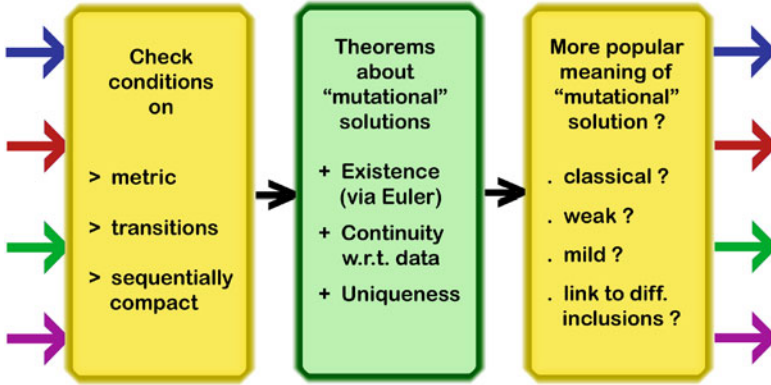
Check conditions on

> metric

> transitions

> sequentially compact

Theorems about “mutational” solutions

+ Existence (via Euler)

+ Continuity w.r.t. data

+ Uniqueness

More popular meaning of “mutational” solution ?

. classical ?

. weak ?

. mild ?

. link to diff. inclusions ?